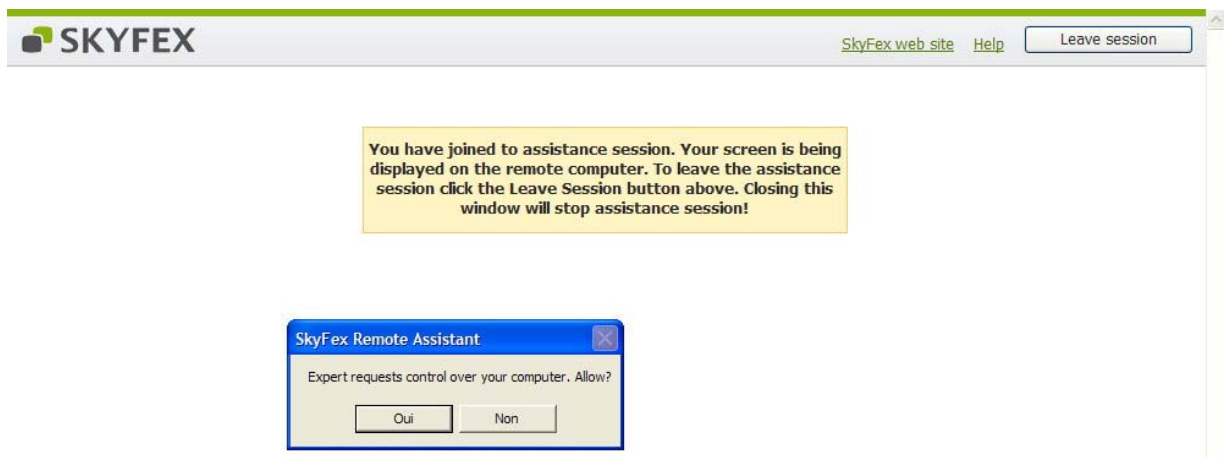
SKYFEX

SkyFex web site Help Leave session

You have joined to assistance session. Your screen is being displayed on the remote computer. To leave the assistance session click the Leave Session button above. Closing this window will stop assistance session!

SkyFex Remote Assistant

Expert requests control over your computer. Allow?

Oui Non